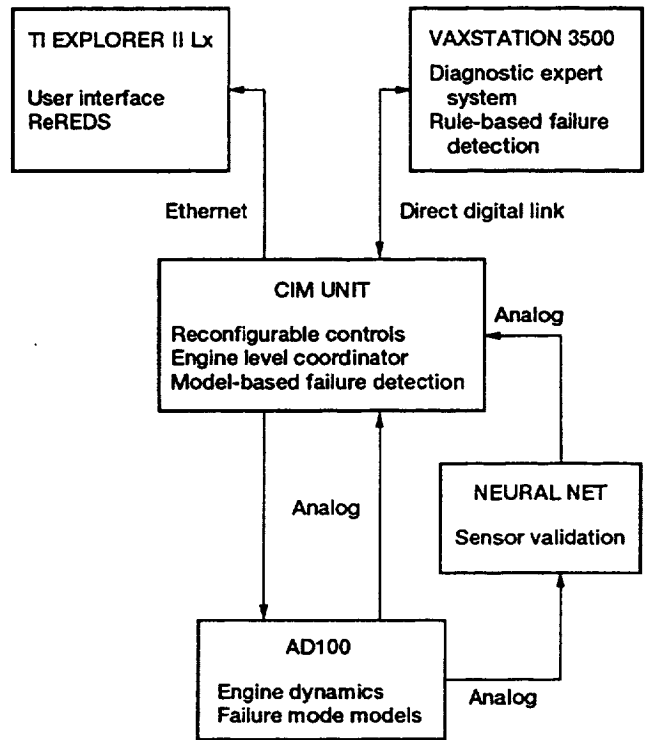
TI EXPLORER II Lx

User interface
ReREDS

VAXSTATION 3500

Diagnostic expert system
Rule-based failure detection

Ethernet

Direct digital link

CIM UNIT

Reconfigurable controls
Engine level coordinator
Model-based failure detection

Analog

Analog

NEURAL NET

Sensor validation

AD100

Engine dynamics
Failure mode models

Analog